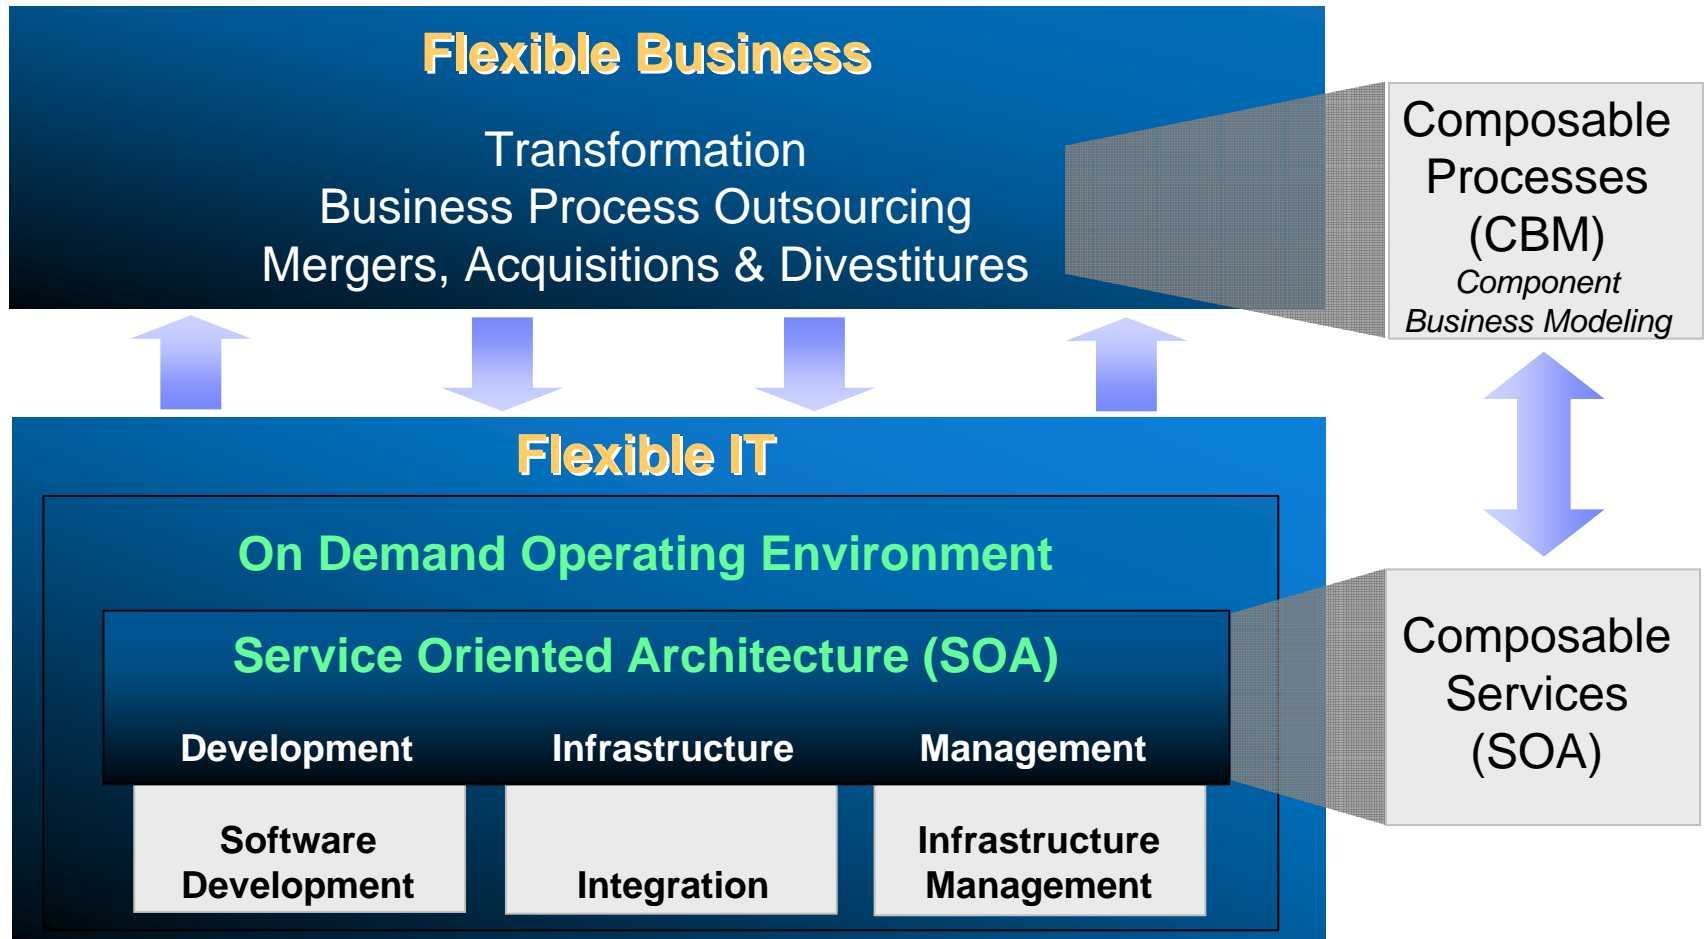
Flexible Business

Transformation
Business Process Outsourcing
Mergers, Acquisitions & Divestitures

Composable Processes (CBM)
Component Business Modeling

Flexible IT

On Demand Operating Environment

Service Oriented Architecture (SOA)

Development

Infrastructure

Management

Software Development

Integration

Infrastructure Management

Composable Services (SOA)